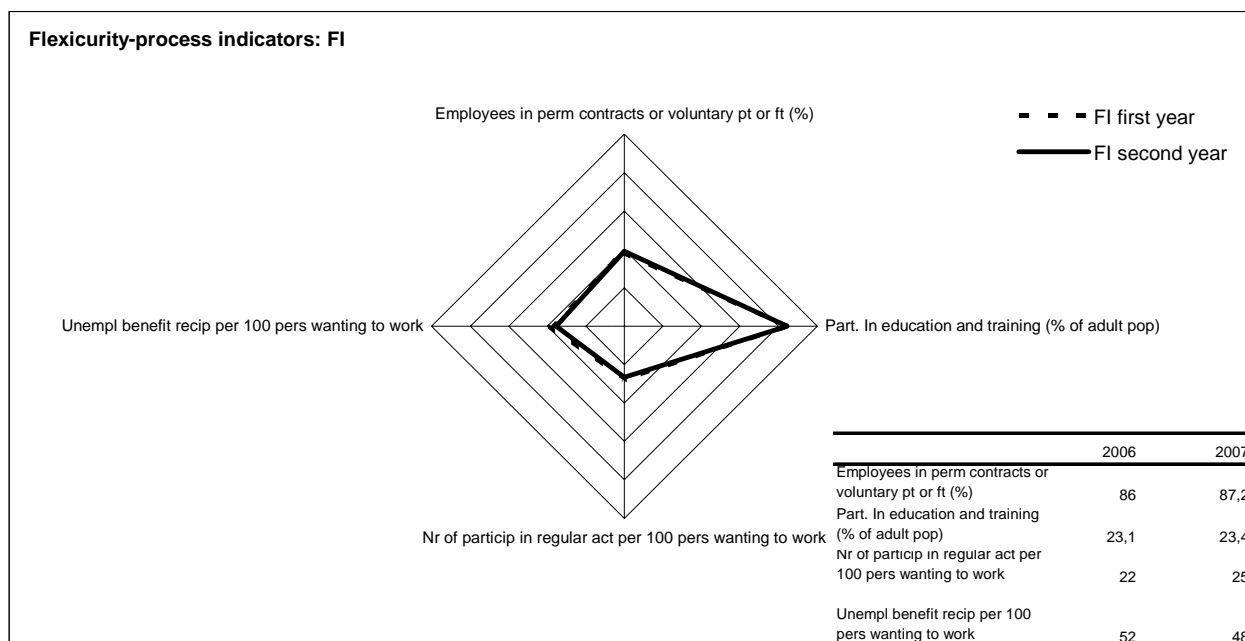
Flexicurity-process indicators: FI

Employees in perm contracts or voluntary pt or ft (%)

FI first year
FI second year

Unempl benefit recip per 100 pers wanting to work

Part. In education and training (% of adult pop)

Nr of particip in regular act per 100 pers wanting to work

| | 2006 | 2007 |
|---|---|---|
| Employees in perm contracts or voluntary pt or ft (%) | 86 | 87,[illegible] |
| Part. In education and training (% of adult pop) | 23,1 | 23,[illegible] |
| Nr of particip in regular act per 100 pers wanting to work | 22 | 2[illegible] |
| Unempl benefit recip per 100 pers wanting to work | 52 | 4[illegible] |